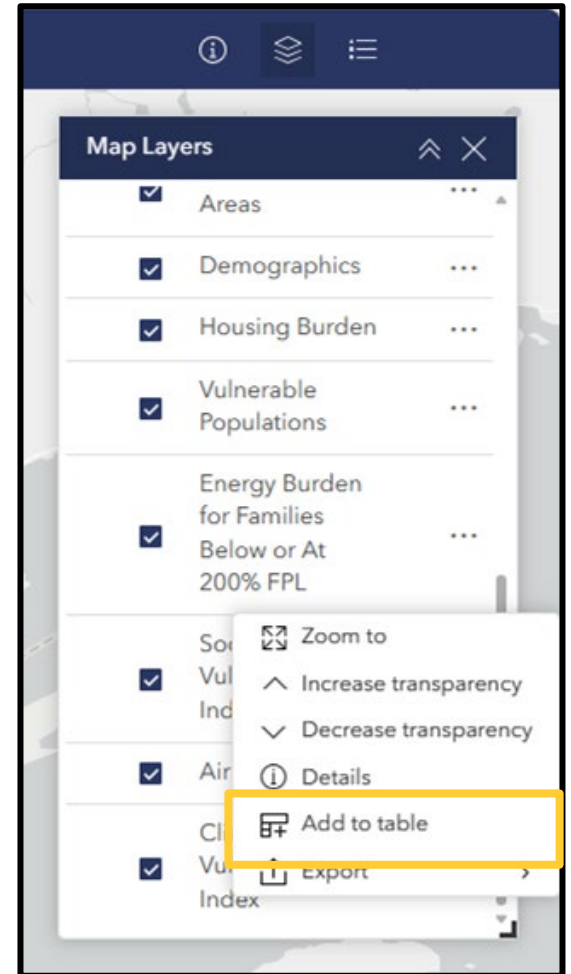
Map Layers

Areas

Demographics

Housing Burden

Vulnerable Populations

Energy Burden for Families Below or At 200% FPL

Soc
Vul
Ind

Air

Cli
Vu
Index

Zoom to
Increase transparency
Decrease transparency
Details
Add to table
Export